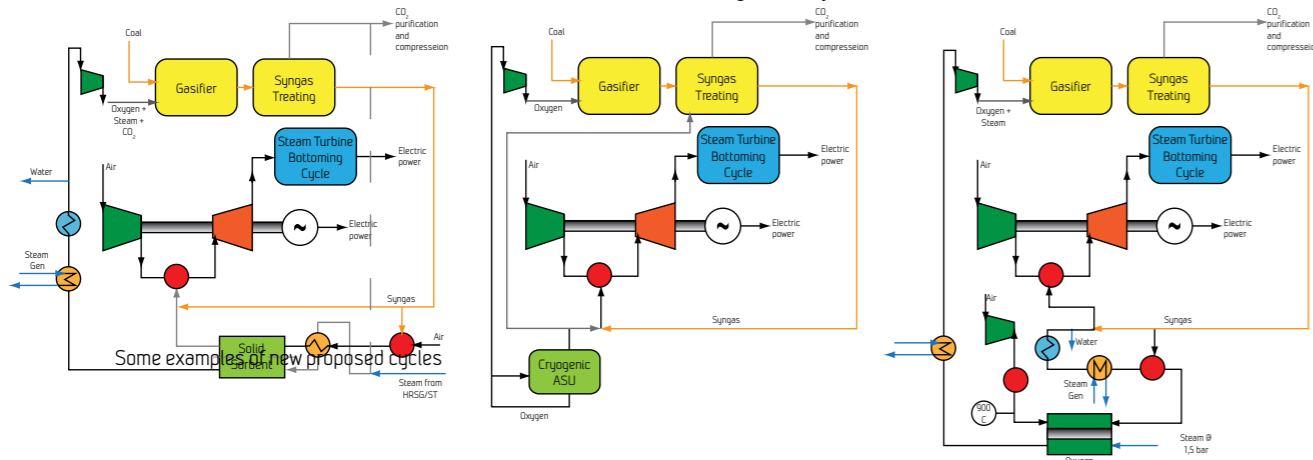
Coal

$CO_2$ purification and compresseion

Gasifier

Syngas Treating

Oxygen + Steam + $CO_2$

Steam Turbine Bottoming Cycle

Electric power

Water

Air

Electric power

Steam Gen

Syngas

Air

Solid Sorbent

Steam from HRSG/ST

Some examples of new proposed cycles

Coal

$CO_2$ purification and compresseion

Gasifier

Syngas Treating

Oxygen

Steam Turbine Bottoming Cycle

Electric power

Air

Electric power

Syngas

Cryogenic ASU

Oxygen

Coal

$CO_2$ purification and compresseion

Gasifier

Syngas Treating

Oxygen + Steam

Steam Turbine Bottoming Cycle

Electric power

Air

Electric power

Air

Syngas

Water

M

Steam Gen

900 C

Steam @ 1,5 bar

Oxygen